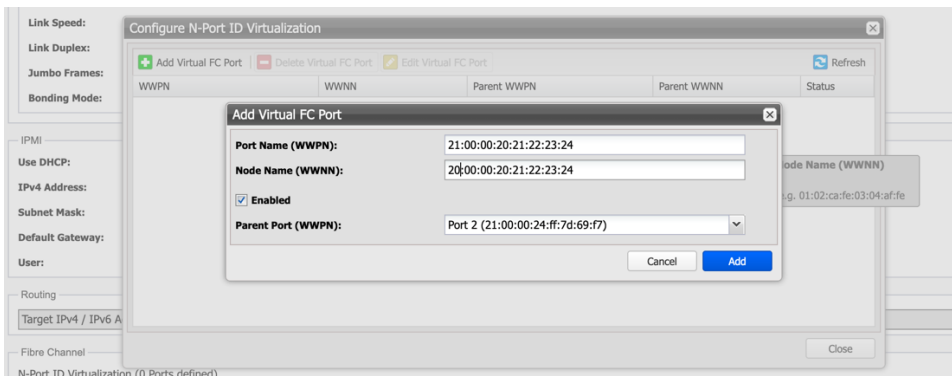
Link Speed:
Link Duplex:
Jumbo Frames:
Bonding Mode:

IPMI
Use DHCP:
IPv4 Address:
Subnet Mask:
Default Gateway:
User:

Routing
Target IPv4 / IPv6 A

Fibre Channel
N-Port ID Virtualization (0 Ports defined)

Configure N-Port ID Virtualization

Add Virtual FC Port | Delete Virtual FC Port | Edit Virtual FC Port | Refresh

| WWPN | WWNN | Parent WWPN | Parent WWNN | Status |
|---|---|---|---|---|

Add Virtual FC Port

Port Name (WWPN): 21:00:00:20:21:22:23:24
Node Name (WWNN): 20:00:00:20:21:22:23:24
Enabled
Parent Port (WWPN): Port 2 (21:00:00:24:ff:7d:69:f7)

Cancel Add

ode Name (WWNN)
.g. 01:02:ca:fe:03:04:af:fe

Close